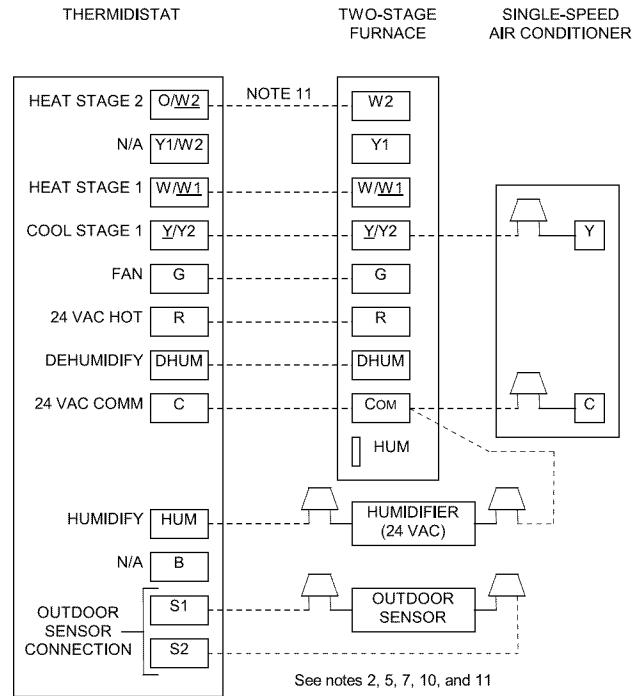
THERMIDISTAT

TWO-STAGE FURNACE

SINGLE-SPEED AIR CONDITIONER

HEAT STAGE 2 O/W2

NOTE 11

W2

N/A Y1/W2

Y1

HEAT STAGE 1 W/W1

W/W1

COOL STAGE 1 Y/Y2

Y/Y2

Y

FAN G

G

24 VAC HOT R

R

DEHUMIDIFY DHUM

DHUM

24 VAC COMM C

COM

C

HUM

HUMIDIFY HUM

HUMIDIFIER (24 VAC)

N/A B

OUTDOOR SENSOR CONNECTION S1 S2

OUTDOOR SENSOR

See notes 2, 5, 7, 10, and 11